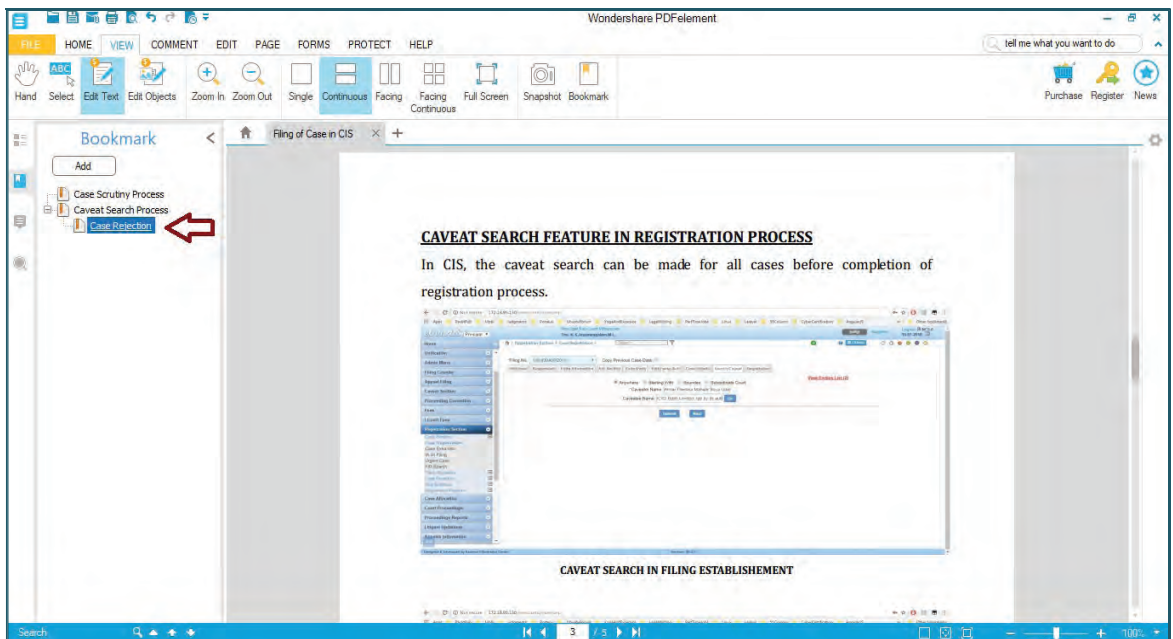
Wondershare PDFelement

FILE HOME VIEW COMMENT EDIT PAGE FORMS PROTECT HELP

tell me what you want to do

Hand Select Edit Text Edit Objects Zoom In Zoom Out Single Continuous Facing Facing Continuous Full Screen Snapshot Bookmark

Purchase Register News

Bookmark

Add

Case Scrutiny Process
Caveat Search Process
Case Rejection

Filing of Case in CIS

CAVEAT SEARCH FEATURE IN REGISTRATION PROCESS

In CIS, the caveat search can be made for all cases before completion of registration process.

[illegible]

CAVEAT SEARCH IN FILING ESTABLISHEMENT

Search

3 / 5

100%